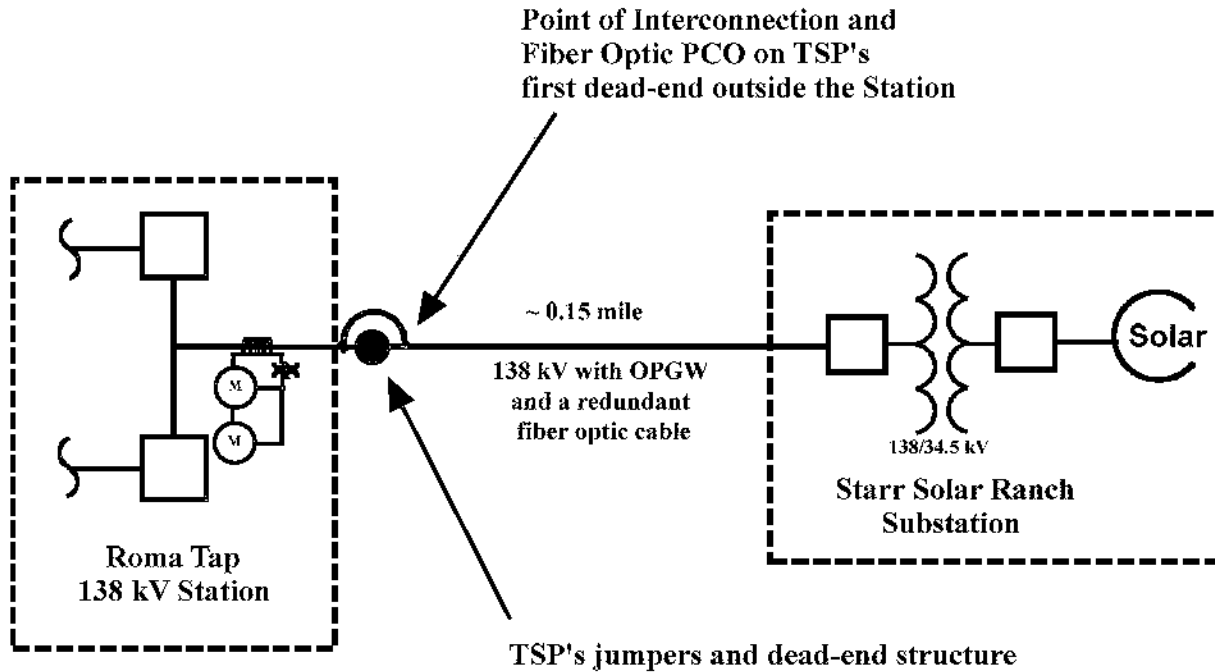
Point of Interconnection and Fiber Optic PCO on TSP's first dead-end outside the Station

~ 0.15 mile

138 kV with OPGW and a redundant fiber optic cable

M

M

Roma Tap 138 kV Station

Solar

138/34.5 kV

Starr Solar Ranch Substation

TSP's jumpers and dead-end structure